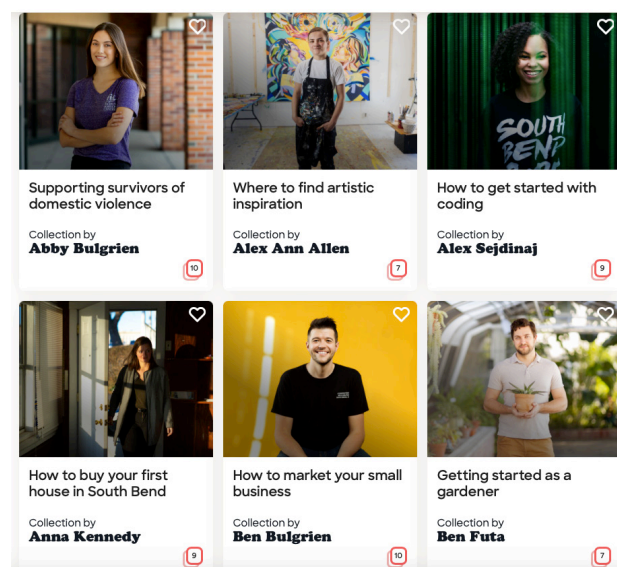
Supporting survivors of domestic violence

Collection by
Abby Bulgrien

10

Where to find artistic inspiration

Collection by
Alex Ann Allen

7

How to get started with coding

Collection by
Alex Sejdinaj

9

How to buy your first house in South Bend

Collection by
Anna Kennedy

9

How to market your small business

Collection by
Ben Bulgrien

10

Getting started as a gardener

Collection by
Ben Futa

7